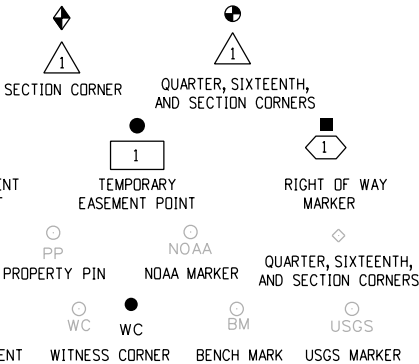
1
SECTION CORNER

1
QUARTER, SIXTEENTH, AND SECTION CORNERS

NT

1
TEMPORARY EASEMENT POINT

1
RIGHT OF WAY MARKER

PP
PROPERTY PIN

NOAA
NOAA MARKER

QUARTER, SIXTEENTH, AND SECTION CORNERS

WC
WC
ENT
WITNESS CORNER

BM
BENCH MARK

USGS
USGS MARKER